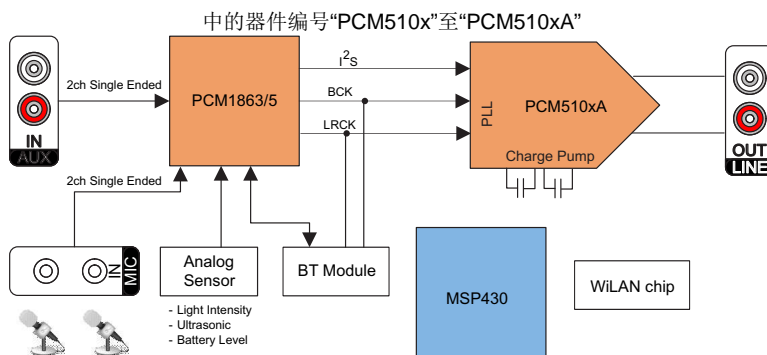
中的器件编号“PCM510x”至“PCM510xA”

IN
AUX

2ch Single Ended

PCM1863/5

$I^2S$

BCK

LRCK

PLL

PCM510xA

Charge Pump

OUT
LINE

2ch Single Ended

MIC

Analog Sensor

- Light Intensity
- Ultrasonic
- Battery Level

BT Module

MSP430

WiLAN chip